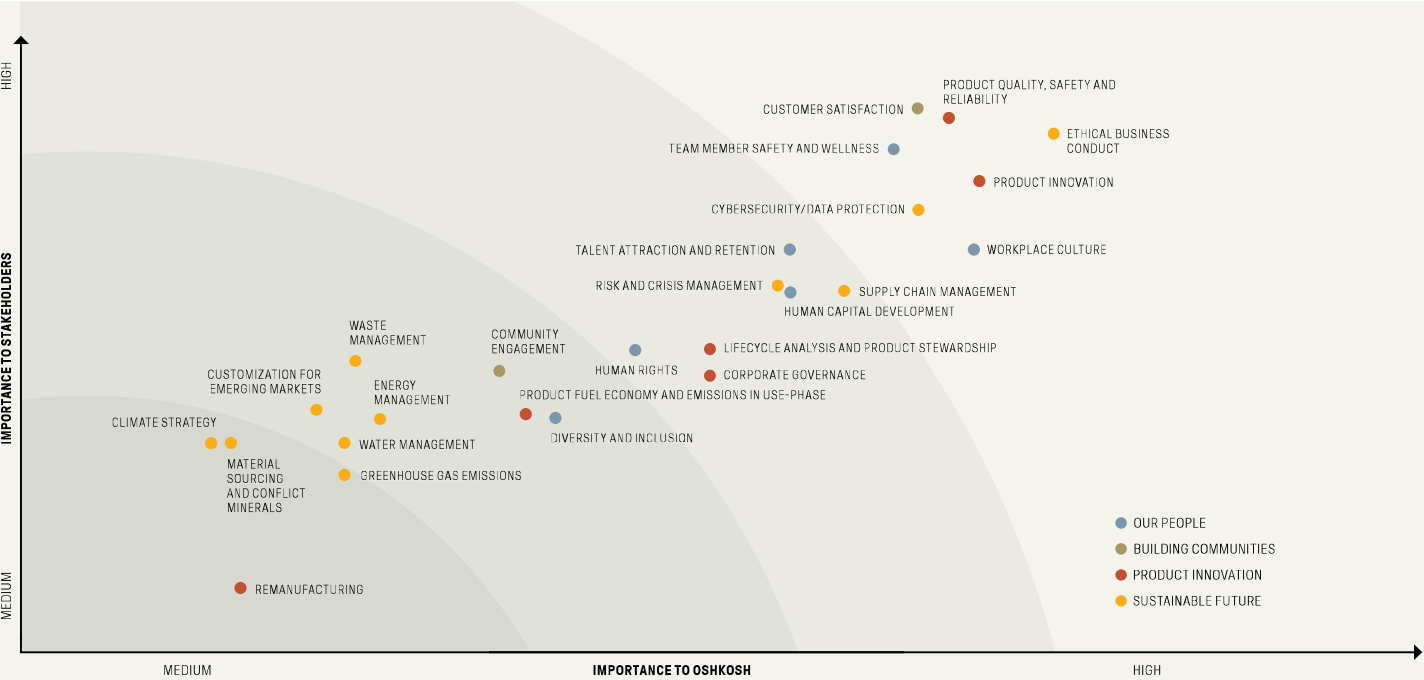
HIGH

IMPORTANCE TO STAKEHOLDERS

MEDIUM

PRODUCT QUALITY, SAFETY AND RELIABILITY

CUSTOMER SATISFACTION

ETHICAL BUSINESS CONDUCT

TEAM MEMBER SAFETY AND WELLNESS

PRODUCT INNOVATION

CYBERSECURITY/DATA PROTECTION

TALENT ATTRACTION AND RETENTION

WORKPLACE CULTURE

RISK AND CRISIS MANAGEMENT

SUPPLY CHAIN MANAGEMENT

HUMAN CAPITAL DEVELOPMENT

WASTE MANAGEMENT

COMMUNITY ENGAGEMENT

HUMAN RIGHTS

LIFECYCLE ANALYSIS AND PRODUCT STEWARDSHIP

CUSTOMIZATION FOR EMERGING MARKETS

CORPORATE GOVERNANCE

ENERGY MANAGEMENT

PRODUCT FUEL ECONOMY AND EMISSIONS IN USE-PHASE

CLIMATE STRATEGY

DIVERSITY AND INCLUSION

WATER MANAGEMENT

MATERIAL SOURCING AND CONFLICT MINERALS

GREENHOUSE GAS EMISSIONS

OUR PEOPLE

BUILDING COMMUNITIES

PRODUCT INNOVATION

SUSTAINABLE FUTURE

REMANUFACTURING

MEDIUM

IMPORTANCE TO OSHKOSH

HIGH